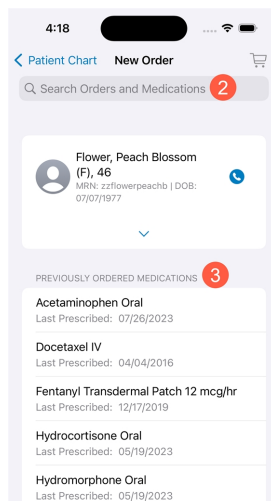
4:18

< Patient Chart New Order

Search Orders and Medications 2

Flower, Peach Blossom (F), 46
MRN: zzflowerpeachb | DOB: 07/07/1977

PREVIOUSLY ORDERED MEDICATIONS 3

Acetaminophen Oral
Last Prescribed: 07/26/2023

Docetaxel IV
Last Prescribed: 04/04/2016

Fentanyl Transdermal Patch 12 mcg/hr
Last Prescribed: 12/17/2019

Hydrocortisone Oral
Last Prescribed: 05/19/2023

Hydromorphone Oral
Last Prescribed: 05/19/2023